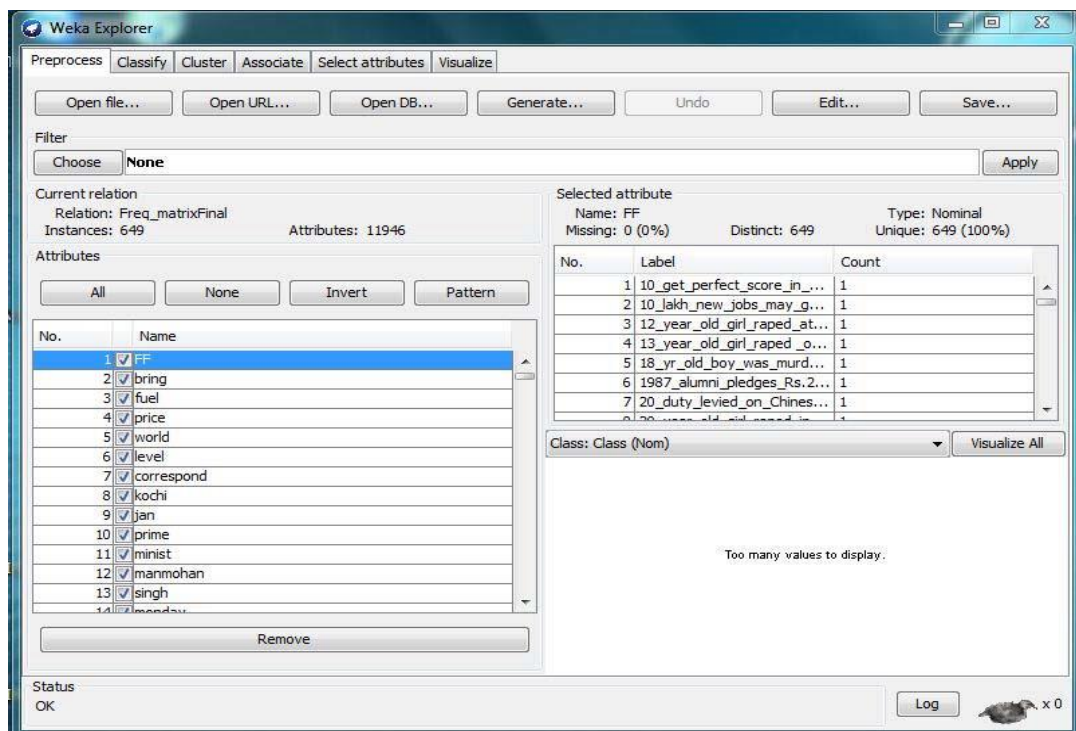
Weka Explorer

Preprocess | Classify | Cluster | Associate | Select attributes | Visualize

Open file... Open URL... Open DB... Generate... Undo Edit... Save...

Filter

Choose None Apply

Current relation
Relation: Freq_matrixFinal
Instances: 649 Attributes: 11946

Attributes

All None Invert Pattern

| No. | Name |
|---|---|
| 1 | FF |
| 2 | bring |
| 3 | fuel |
| 4 | price |
| 5 | world |
| 6 | level |
| 7 | correspond |
| 8 | kochi |
| 9 | jan |
| 10 | prime |
| 11 | minist |
| 12 | manmohan |
| 13 | singh |
| 14 | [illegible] |

Remove

Selected attribute
Name: FF Type: Nominal
Missing: 0 (0%) Distinct: 649 Unique: 649 (100%)

| No. | Label | Count |
|---|---|---|
| 1 | 10_get_perfect_score_in_... | 1 |
| 2 | 10_lakh_new_jobs_may_g... | 1 |
| 3 | 12_year_old_girl_raped_at... | 1 |
| 4 | 13_year_old_girl_raped _o... | 1 |
| 5 | 18_yr_old_boy_was_murd... | 1 |
| 6 | 1987_alumni_pledges_Rs.2... | 1 |
| 7 | 20_duty_levied_on_Chines... | 1 |
| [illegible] | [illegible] | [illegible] |

Class: Class (Nom) Visualize All

Too many values to display.

Status
OK

Log x 0